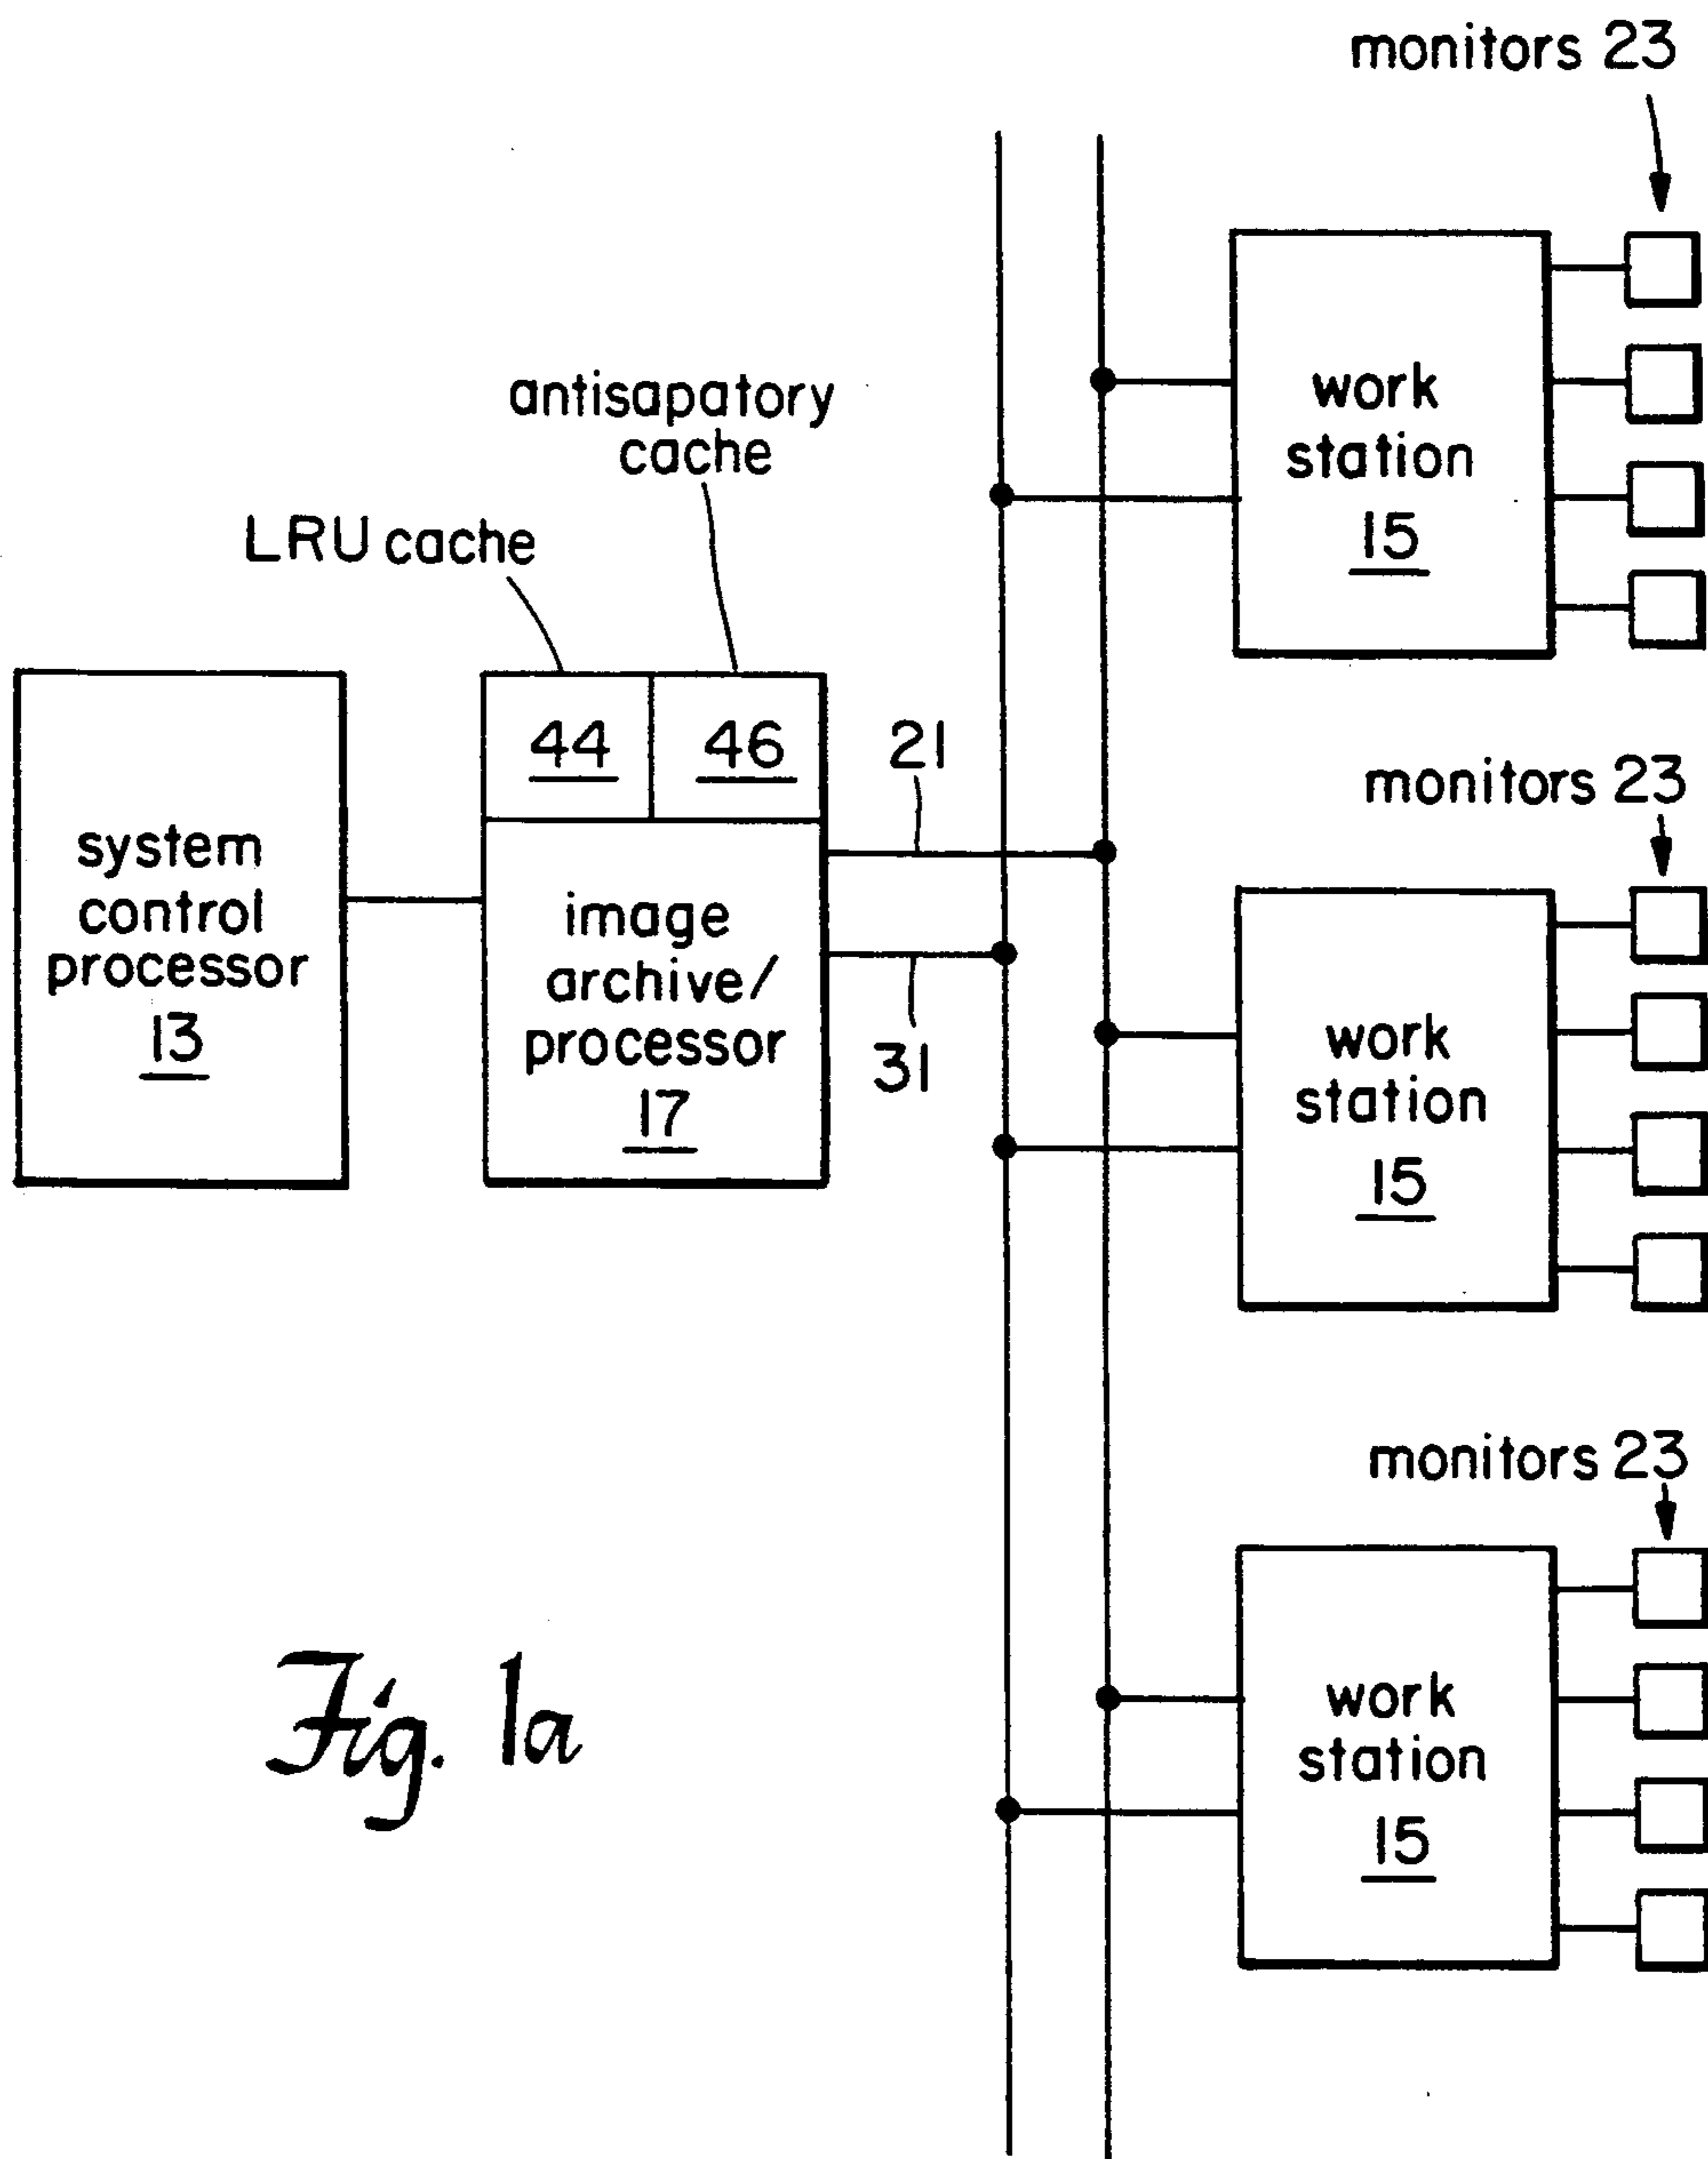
monitors 23

antisapatory cache

LRU cache

work station 15

44

46

21

monitors 23

system control processor 13

image archive/ processor 17

31

work station 15

monitors 23

Fig. 1a

work station 15